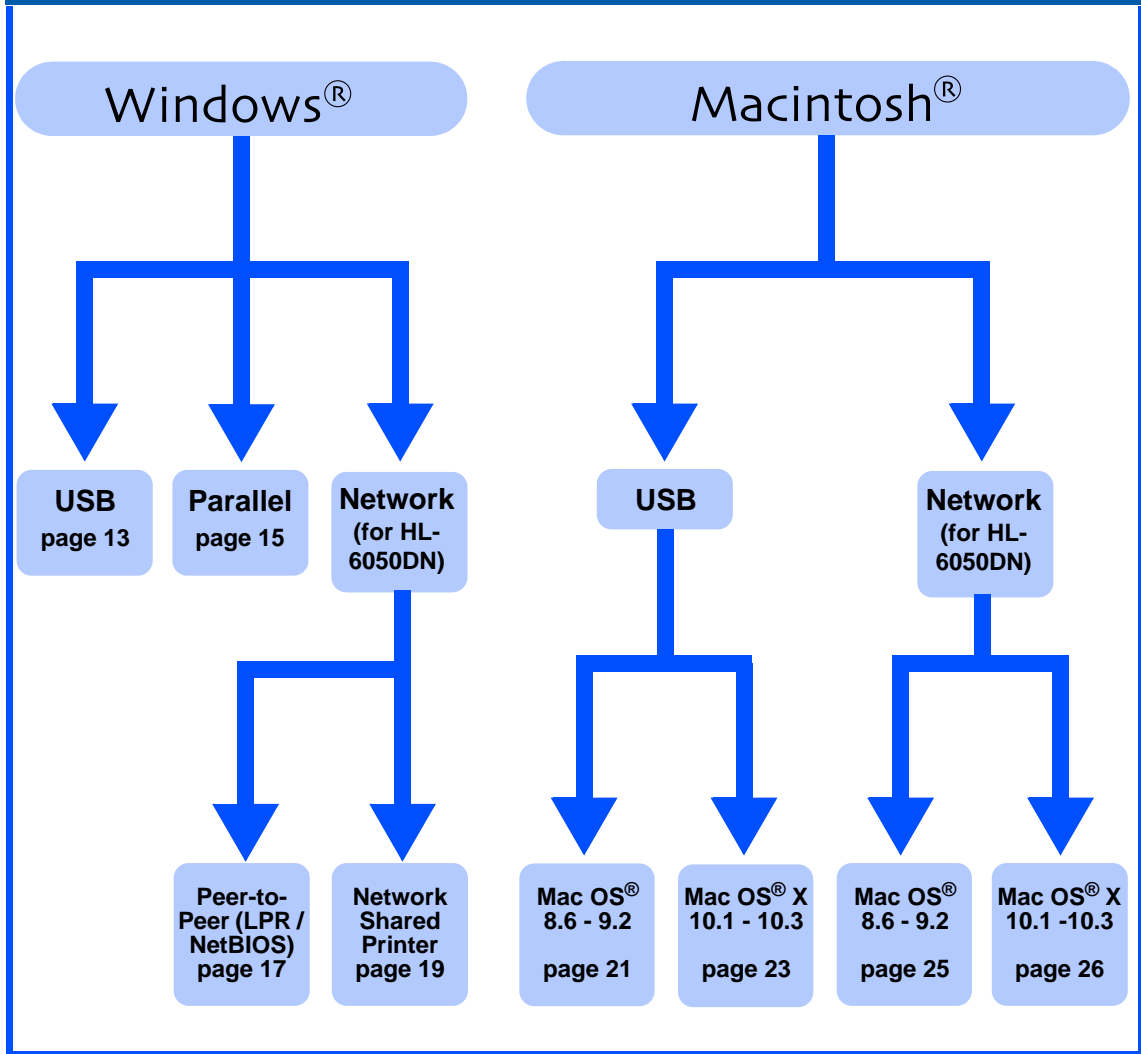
Windows®

Macintosh®

USB
page 13

Parallel
page 15

Network
(for HL-6050DN)

USB

Network
(for HL-6050DN)

Peer-to-Peer (LPR / NetBIOS)
page 17

Network Shared Printer
page 19

Mac OS®
8.6 - 9.2

page 21

Mac OS® X
10.1 - 10.3

page 23

Mac OS®
8.6 - 9.2

page 25

Mac OS® X
10.1 -10.3

page 26